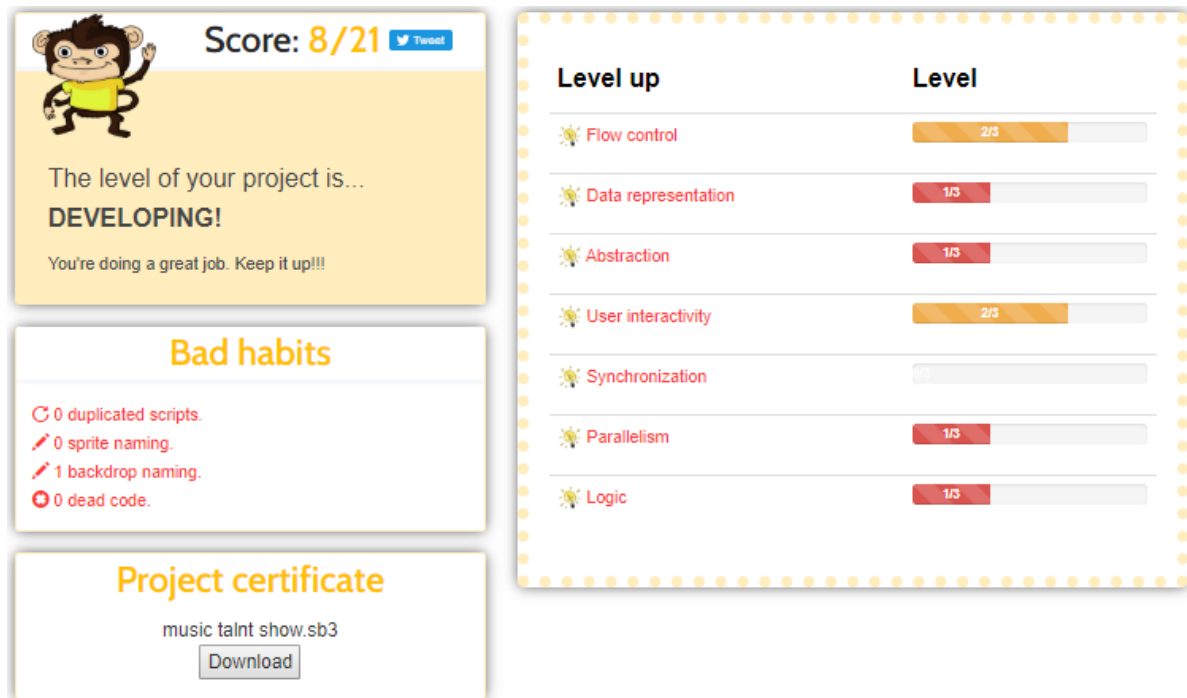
Score: 8/21 Tweet

The level of your project is...
DEVELOPING!

You're doing a great job. Keep it up!!!

Bad habits

0 duplicated scripts.
0 sprite naming.
1 backdrop naming.
0 dead code.

Project certificate

music talnt show.sb3
Download

| Level up | Level |
|---|---|
| Flow control | 2/3 |
| Data representation | 1/3 |
| Abstraction | 1/3 |
| User interactivity | 2/3 |
| Synchronization | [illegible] |
| Parallelism | 1/3 |
| Logic | 1/3 |